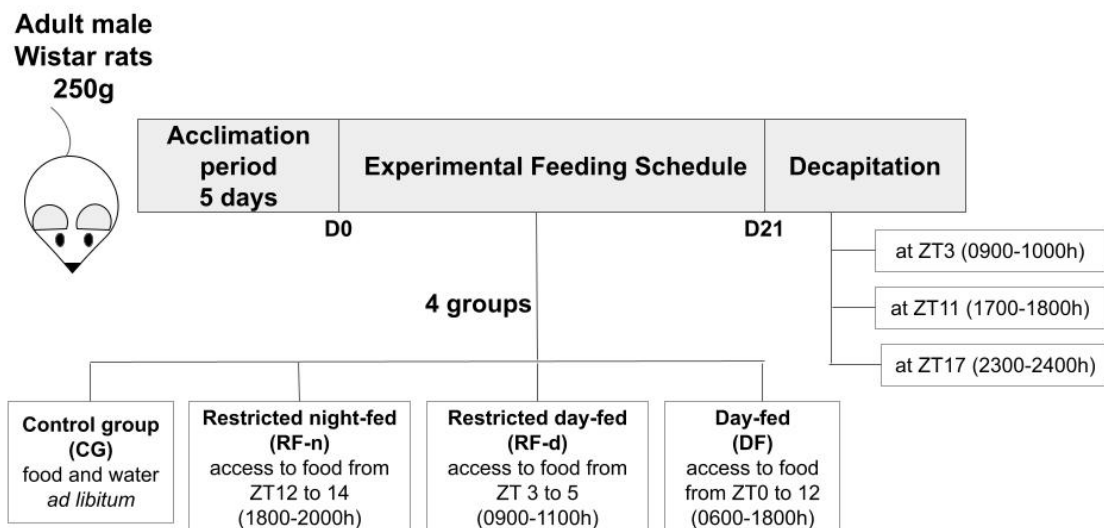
Adult male Wistar rats 250g

Acclimation period 5 days

Experimental Feeding Schedule

Decapitation

D0

D21

at ZT3 (0900-1000h)

at ZT11 (1700-1800h)

at ZT17 (2300-2400h)

4 groups

Control group (CG) food and water *ad libitum*

Restricted night-fed (RF-n) access to food from ZT12 to 14 (1800-2000h)

Restricted day-fed (RF-d) access to food from ZT 3 to 5 (0900-1100h)

Day-fed (DF) access to food from ZT0 to 12 (0600-1800h)